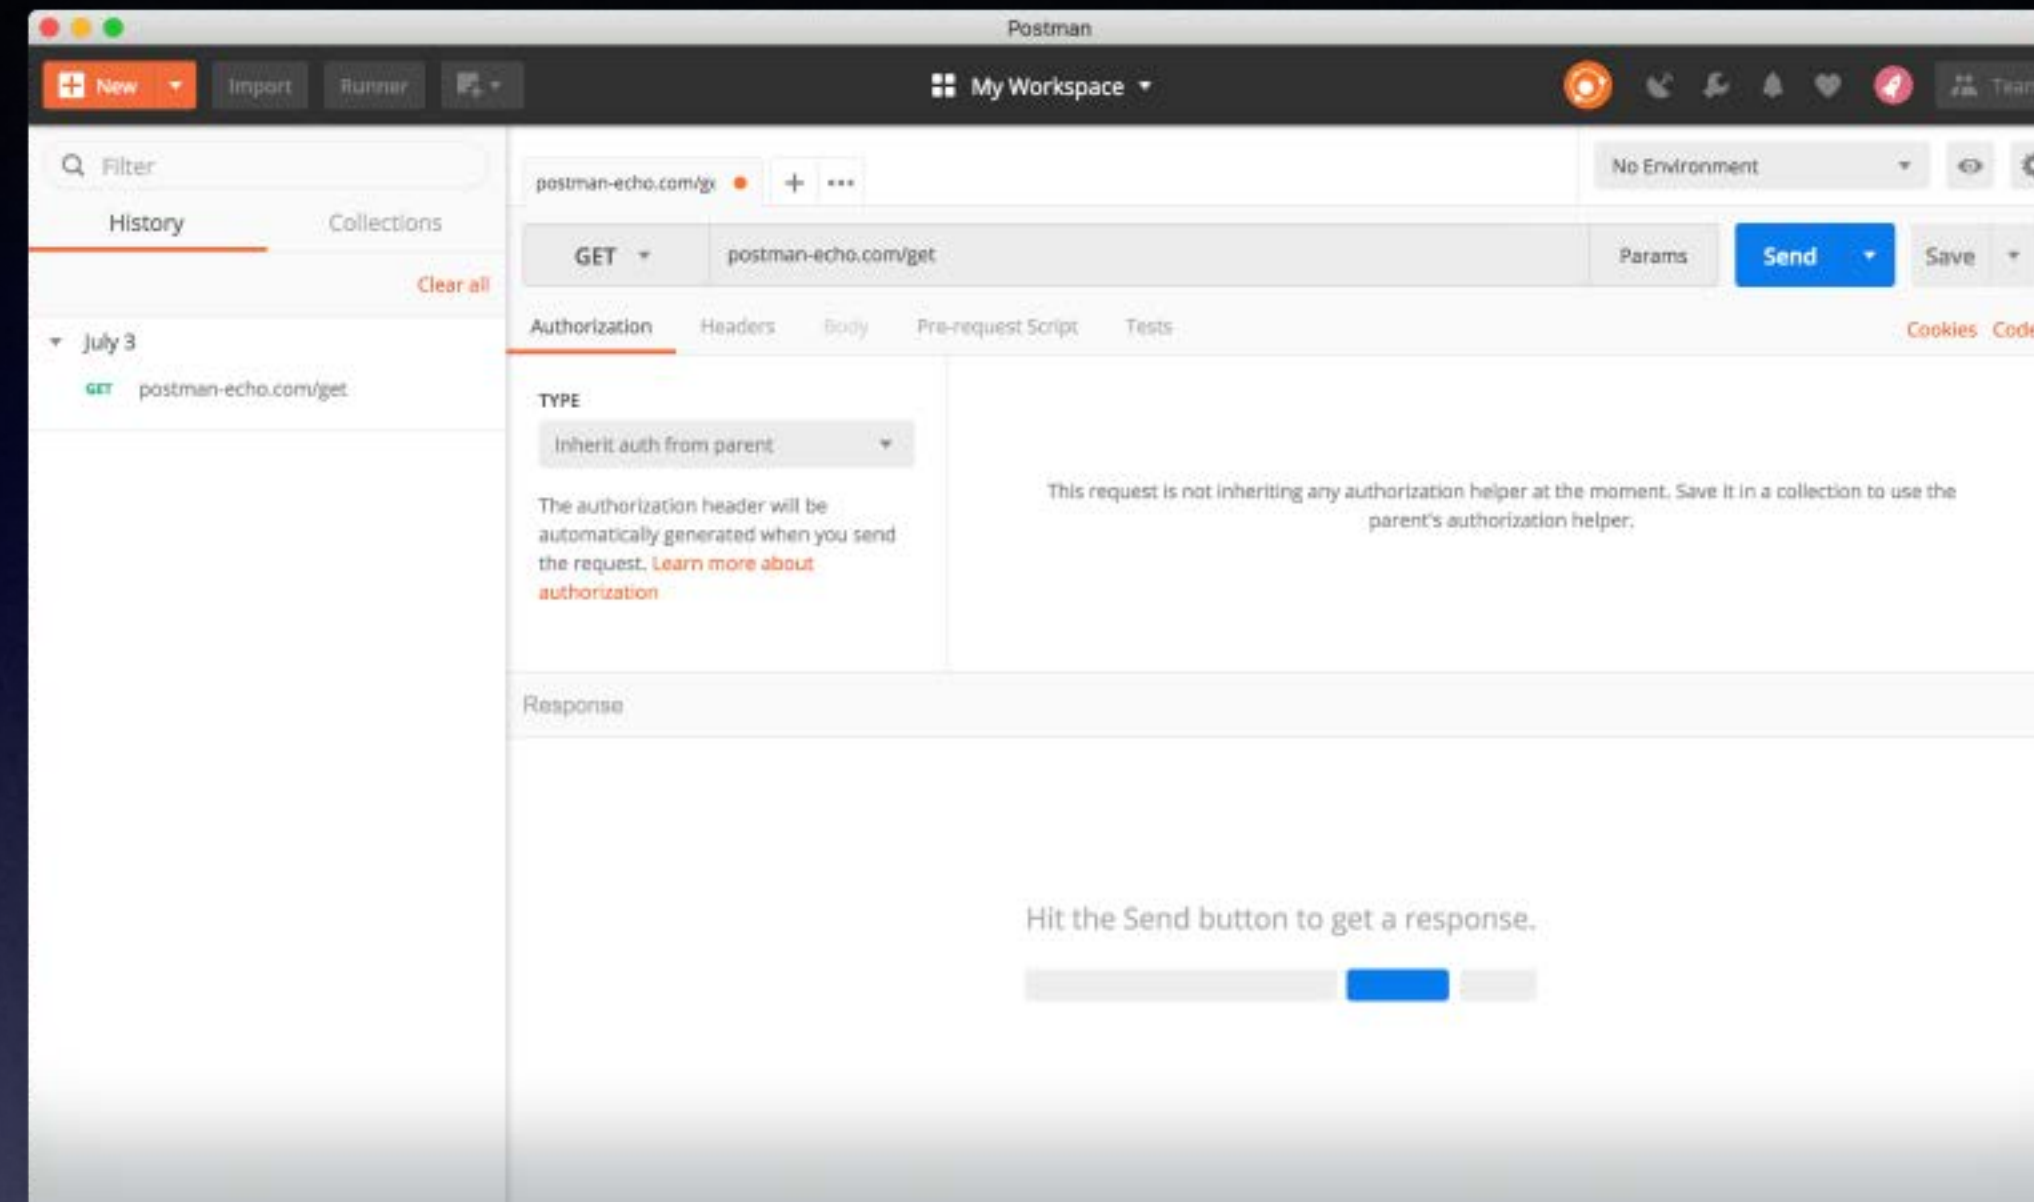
Postman

New Import Runner

My Workspace

Tean

Filter

History Collections

Clear all

July 3

GET postman-echo.com/get

postman-echo.com/g

No Environment

GET postman-echo.com/get Params Send Save

Authorization Headers Body Pre-request Script Tests Cookies Code

TYPE

Inherit auth from parent

The authorization header will be automatically generated when you send the request. Learn more about authorization

This request is not inheriting any authorization helper at the moment. Save it in a collection to use the parent's authorization helper.

Response

Hit the Send button to get a response.